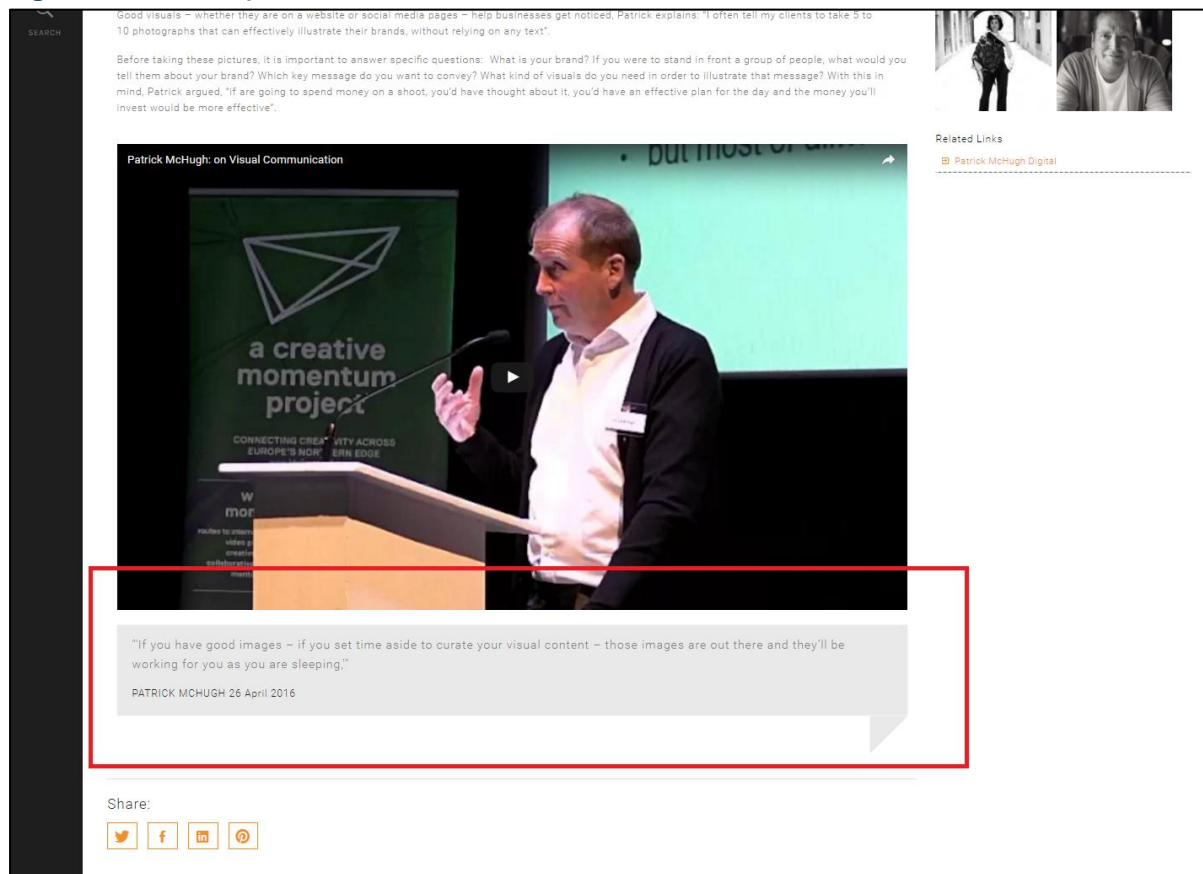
SEARCH

Good visuals – whether they are on a website or social media pages – help businesses get noticed, Patrick explains: "I often tell my clients to take 5 to 10 photographs that can effectively illustrate their brands, without relying on any text".

Before taking these pictures, it is important to answer specific questions: What is your brand? If you were to stand in front a group of people, what would you tell them about your brand? Which key message do you want to convey? What kind of visuals do you need in order to illustrate that message? With this in mind, Patrick argued, "if are going to spend money on a shoot, you'd have thought about it, you'd have an effective plan for the day and the money you'll invest would be more effective".

Related Links

Patrick McHugh Digital

Patrick McHugh: on Visual Communication

• but most of all

a creative momentum project

CONNECTING CREA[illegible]VITY ACROSS EUROPE'S NOR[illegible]ERN EDGE

w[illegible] mor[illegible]

"If you have good images – if you set time aside to curate your visual content – those images are out there and they'll be working for you as you are sleeping."

PATRICK MCHUGH 26 April 2016

Share: